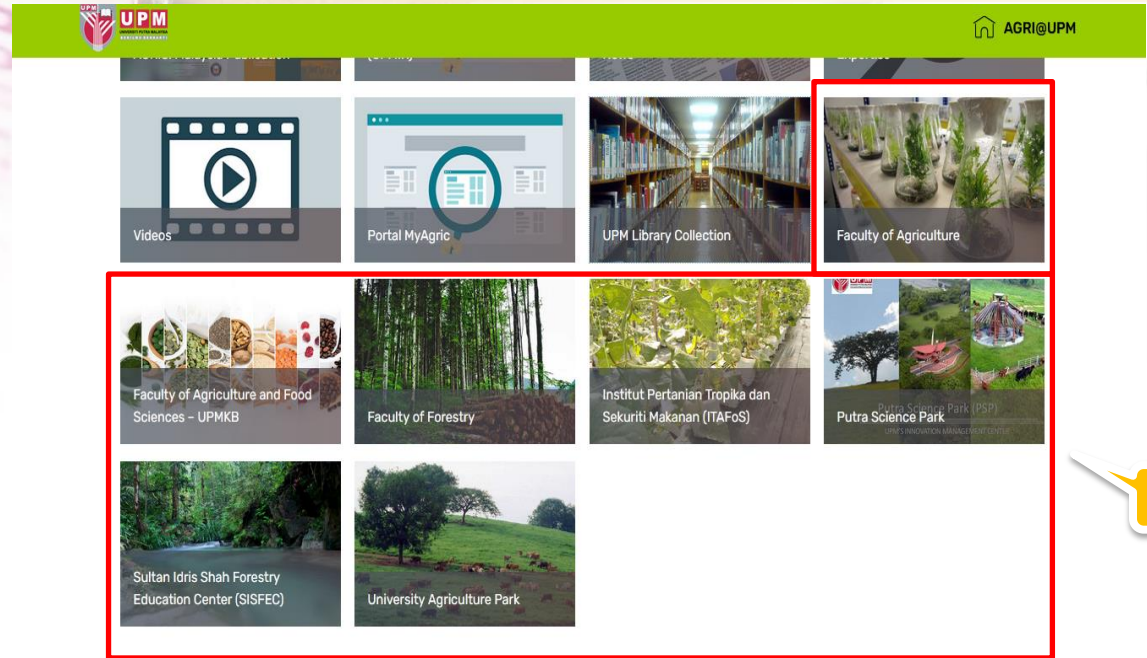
UPM
UNIVERSITI PUTRA MALAYSIA
BERILMU BERBAKTI

AGRI@UPM

Videos

Portal MyAgric

UPM Library Collection

Faculty of Agriculture

Faculty of Agriculture and Food Sciences – UPMKB

Faculty of Forestry

Institut Pertanian Tropika dan Sekuriti Makanan (ITAFoS)

Putra Science Park

Putra Science Park (PSP)
UPM'S INNOVATION MANAGEMENT CENTRE

Sultan Idris Shah Forestry Education Center (SISFEC)

University Agriculture Park